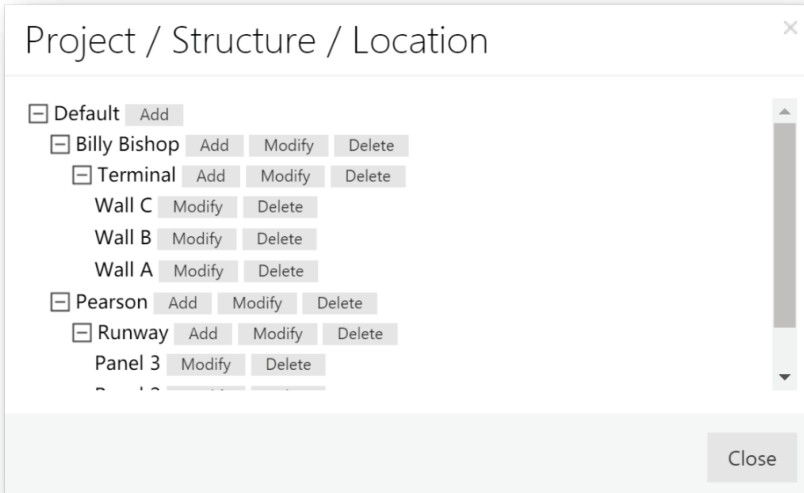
Project / Structure / Location

×

Default Add
Billy Bishop Add Modify Delete
Terminal Add Modify Delete
Wall C Modify Delete
Wall B Modify Delete
Wall A Modify Delete
Pearson Add Modify Delete
Runway Add Modify Delete
Panel 3 Modify Delete
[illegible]

Close